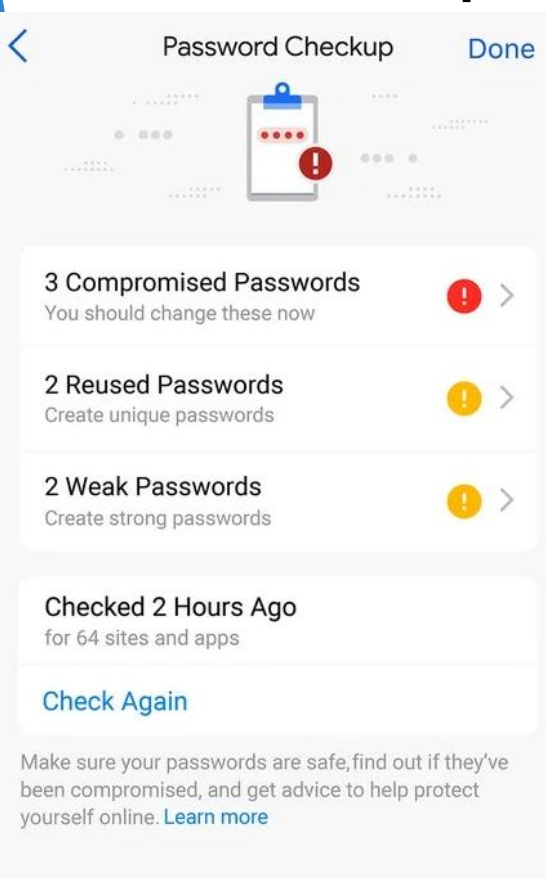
Password Checkup

Done

3 Compromised Passwords
You should change these now

2 Reused Passwords
Create unique passwords

2 Weak Passwords
Create strong passwords

Checked 2 Hours Ago
for 64 sites and apps

Check Again

Make sure your passwords are safe,find out if they've been compromised, and get advice to help protect yourself online. Learn more